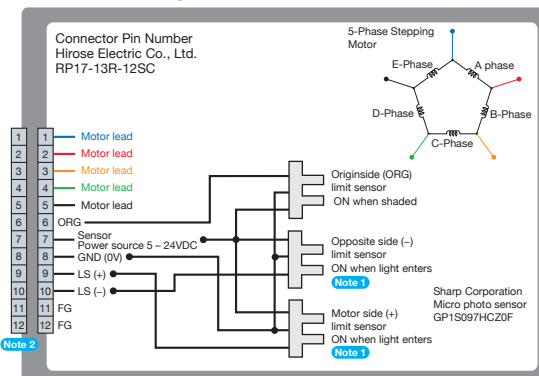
Connector Pin Number
Hirose Electric Co., Ltd.
RP17-13R-12SC

5-Phase Stepping Motor

E-Phase
A phase
D-Phase
B-Phase
C-Phase

| 1 | 1 | Motor lead |
| 2 | 2 | Motor lead |
| 3 | 3 | Motor lead |
| 4 | 4 | Motor lead |
| 5 | 5 | Motor lead |
| 6 | 6 | ORG |
| 7 | 7 | Sensor Power source 5 – 24VDC |
| 8 | 8 | GND (0V) |
| 9 | 9 | LS (+) |
| 10 | 10 | LS (–) |
| 11 | 11 | FG |
| 12 | 12 | FG |

Note 2

Originside (ORG) limit sensor ON when shaded

Opposite side (–) limit sensor ON when light enters
Note 1

Sharp Corporation
Micro photo sensor
GP1S097HCZ0F

Motor side (+) limit sensor ON when light enters
Note 1